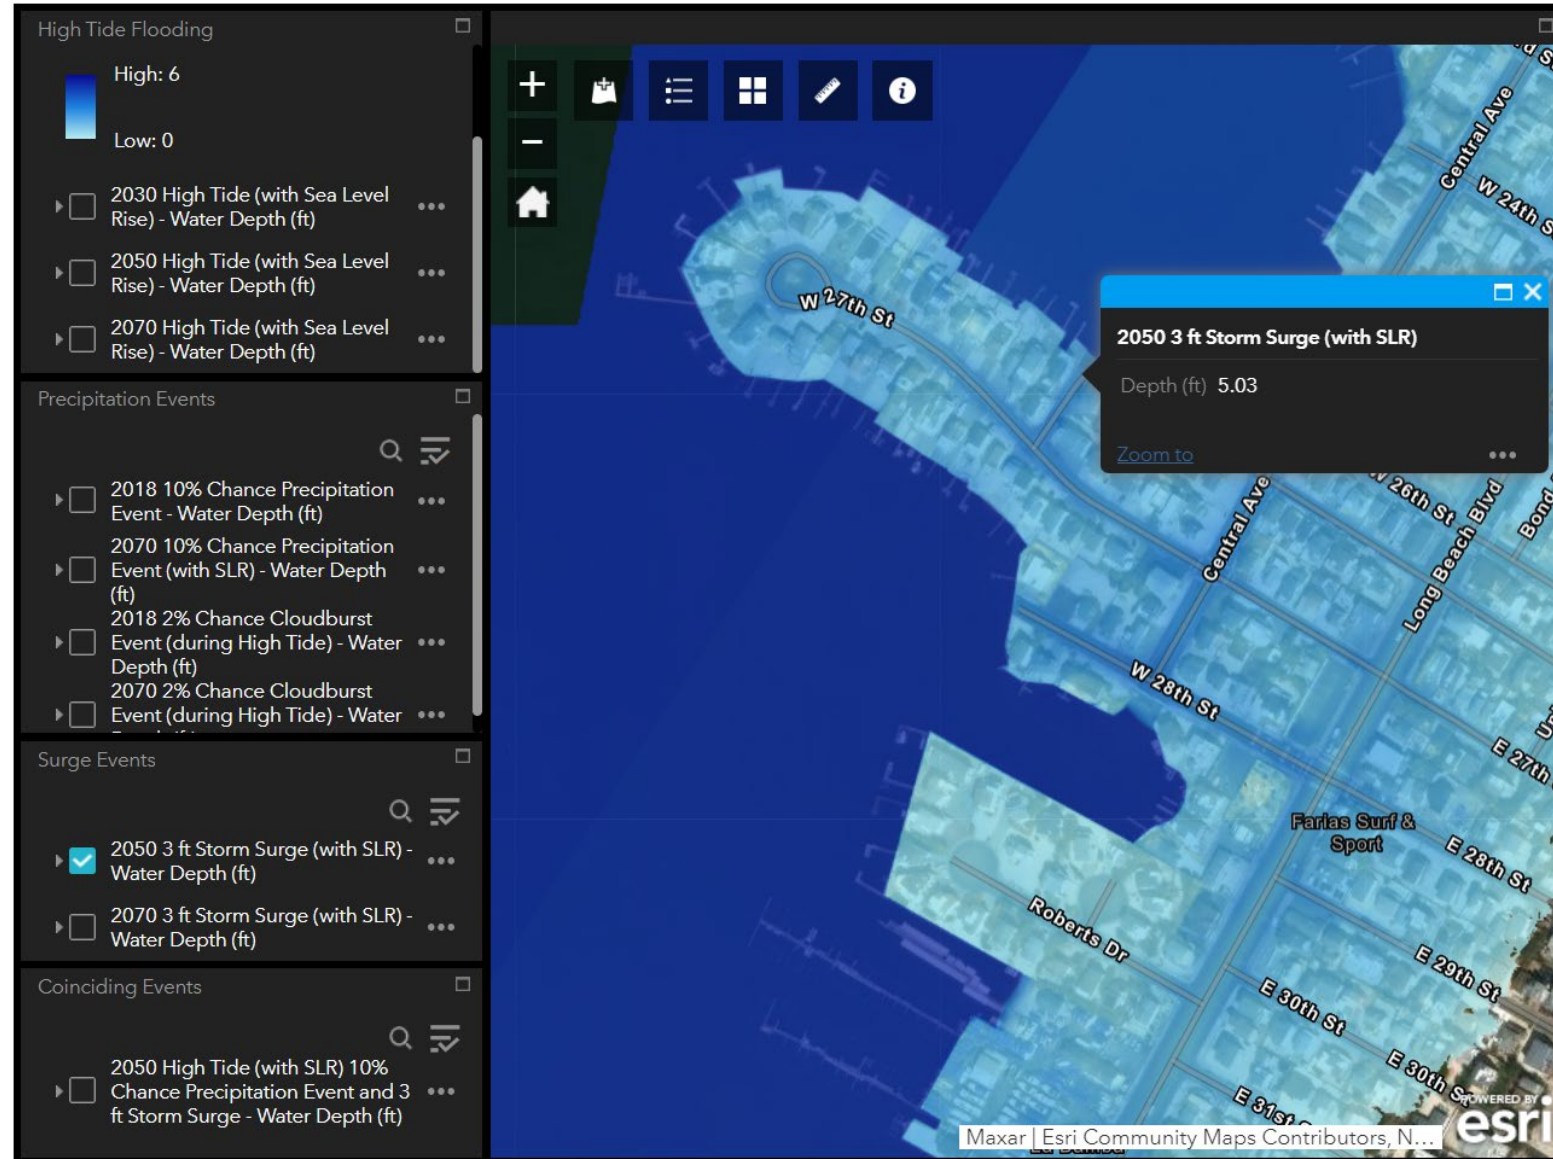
High Tide Flooding

High: 6

Low: 0

2030 High Tide (with Sea Level Rise) - Water Depth (ft) •••

2050 High Tide (with Sea Level Rise) - Water Depth (ft) •••

2070 High Tide (with Sea Level Rise) - Water Depth (ft) •••

Precipitation Events

2018 10% Chance Precipitation Event - Water Depth (ft) •••

2070 10% Chance Precipitation Event (with SLR) - Water Depth (ft) •••

2018 2% Chance Cloudburst Event (during High Tide) - Water Depth (ft) •••

2070 2% Chance Cloudburst Event (during High Tide) - Water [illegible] •••

Surge Events

2050 3 ft Storm Surge (with SLR) - Water Depth (ft) •••

2070 3 ft Storm Surge (with SLR) - Water Depth (ft) •••

Coinciding Events

2050 High Tide (with SLR) 10% Chance Precipitation Event and 3 ft Storm Surge - Water Depth (ft) •••

W 27th St

Central Ave

W 24th St

2050 3 ft Storm Surge (with SLR)

Depth (ft) 5.03

Zoom to •••

W 26th St

Long Beach Blvd

Bond

Central Ave

W 28th St

E 27th

Farias Surf & Sport

E 28th St

Roberts Dr

E 29th St

E 30th St

E 30th St

E 31st

Maxar | Esri Community Maps Contributors, N...

POWERED BY esri